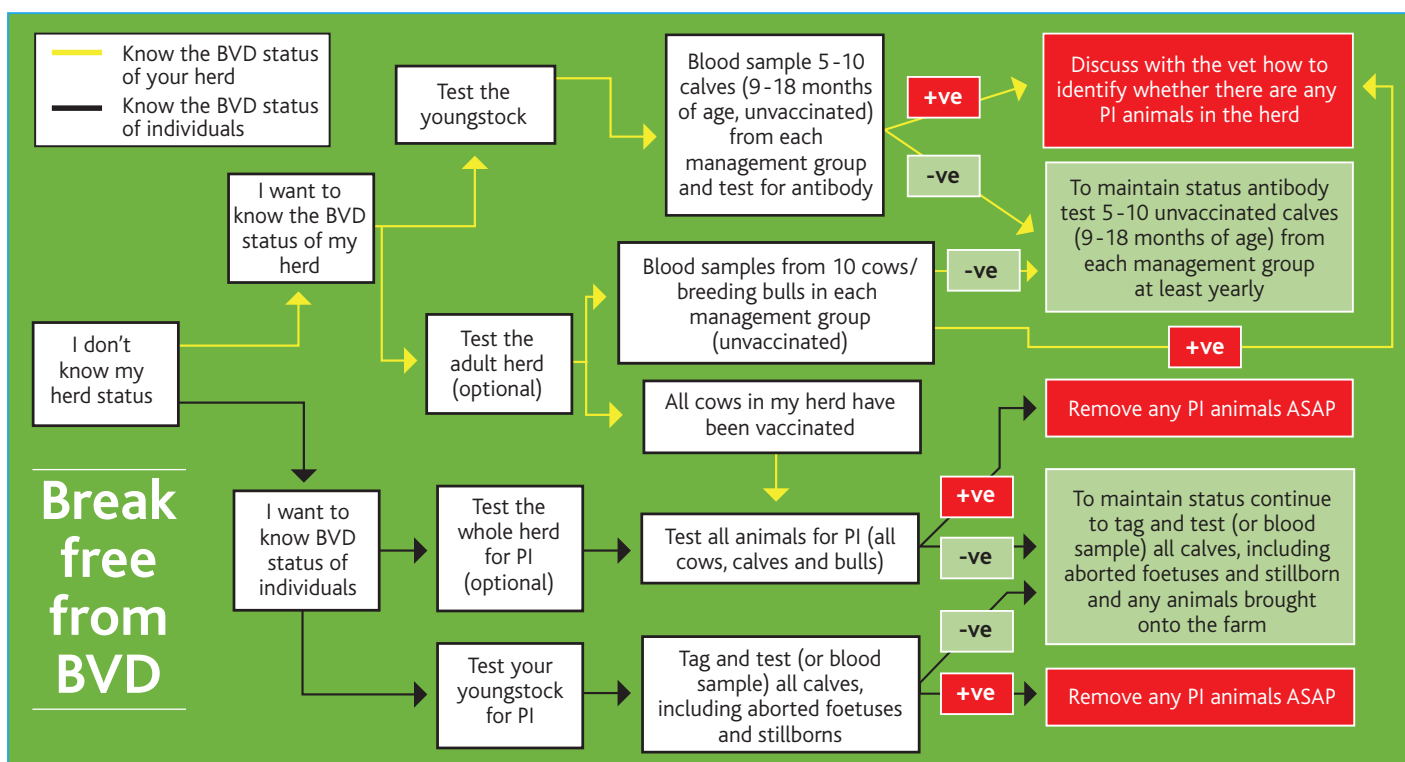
Know the BVD status of your herd

Know the BVD status of individuals

Break free from BVD

I don't know my herd status

I want to know the BVD status of my herd

Test the youngstock

Blood sample 5-10 calves (9-18 months of age, unvaccinated) from each management group and test for antibody

+ve

Discuss with the vet how to identify whether there are any PI animals in the herd

-ve

To maintain status antibody test 5-10 unvaccinated calves (9-18 months of age) from each management group at least yearly

Test the adult herd (optional)

Blood samples from 10 cows/ breeding bulls in each management group (unvaccinated)

-ve

+ve

All cows in my herd have been vaccinated

I want to know BVD status of individuals

Test the whole herd for PI (optional)

Test all animals for PI (all cows, calves and bulls)

+ve

Remove any PI animals ASAP

-ve

To maintain status continue to tag and test (or blood sample) all calves, including aborted foetuses and stillborn and any animals brought onto the farm

Test your youngstock for PI

Tag and test (or blood sample) all calves, including aborted foetuses and stillborns

-ve

+ve

Remove any PI animals ASAP